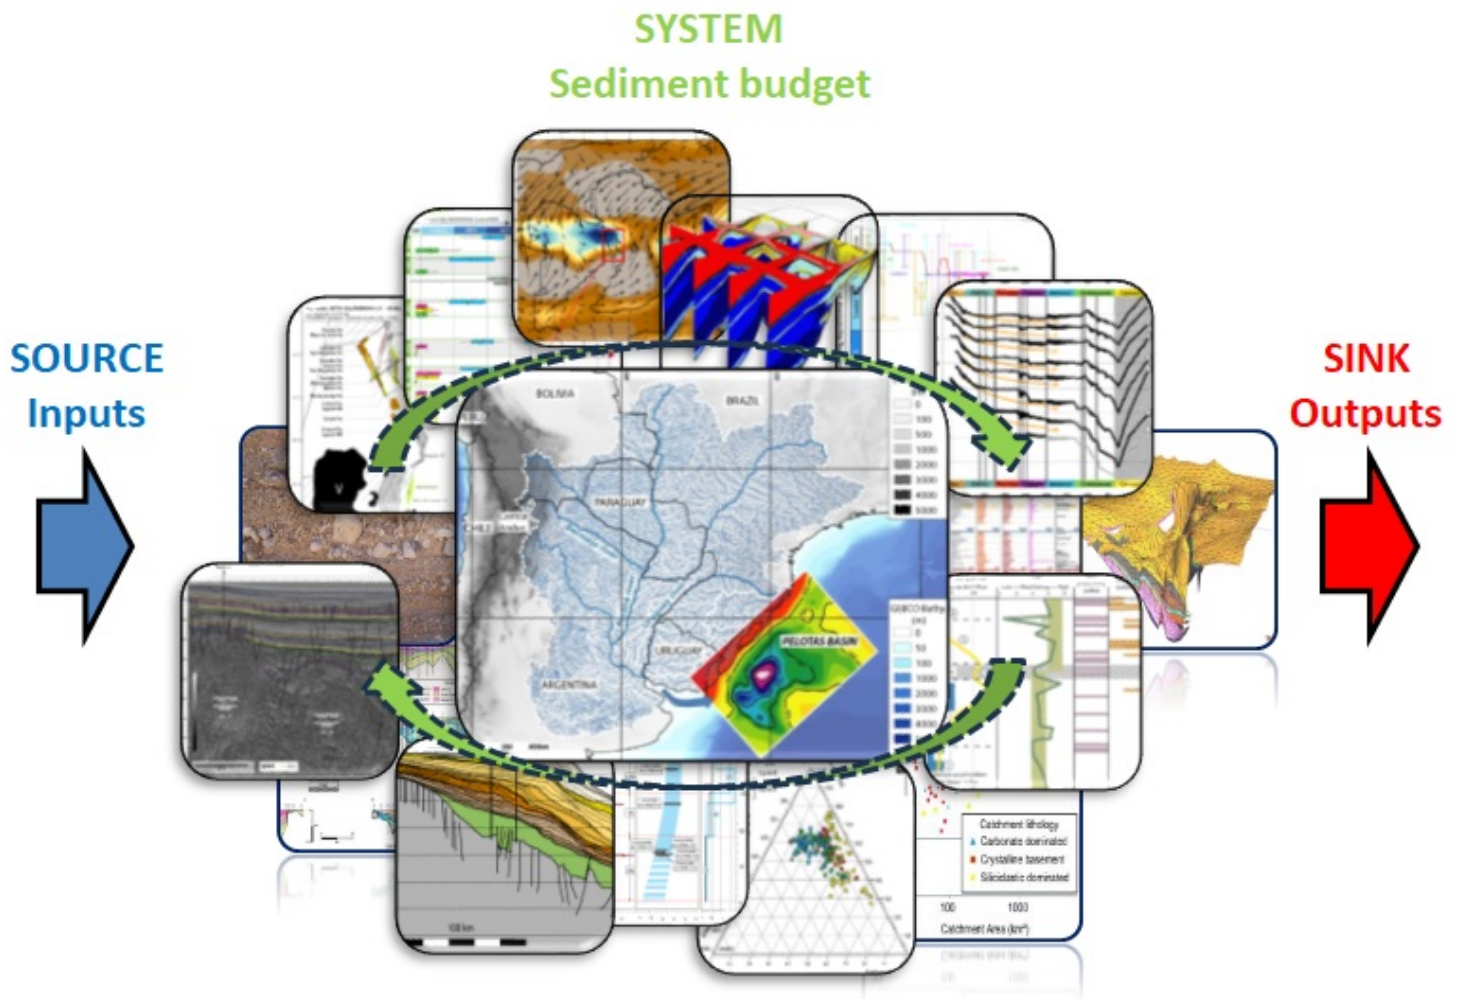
SYSTEM
Sediment budget

SOURCE
Inputs

SINK
Outputs

BOLIVIA
BRAZIL
PARAGUAY
CHILE
URUGUAY
ARGENTINA
PELOTAS BASIN

0
100
500
1000
2000
3000
4000
5000

GEBCO Bathy
0
50
100
1000
2000
3000
4000

Catchment lithology
Carbonate dominated
Crystalline basement
Siliciclastic dominated

100
1000
Catchment Area (km²)

100 km